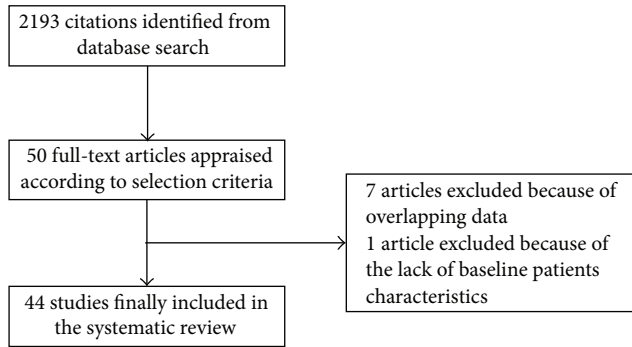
2193 citations identified from database search

50 full-text articles appraised according to selection criteria

7 articles excluded because of overlapping data
1 article excluded because of the lack of baseline patients characteristics

44 studies finally included in the systematic review